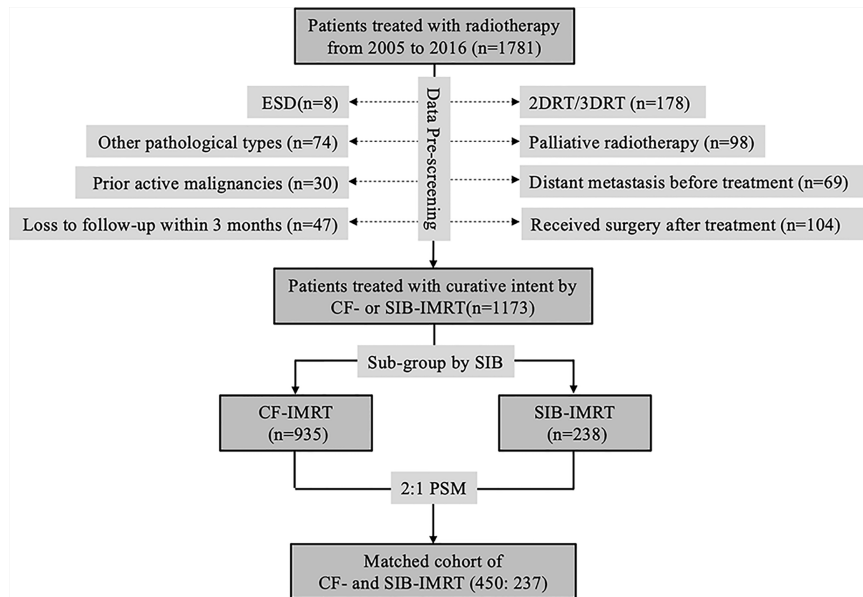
Patients treated with radiotherapy from 2005 to 2016 (n=1781)

Data Pre-screening

ESD(n=8)

2DRT/3DRT (n=178)

Other pathological types (n=74)

Palliative radiotherapy (n=98)

Prior active malignancies (n=30)

Distant metastasis before treatment (n=69)

Loss to follow-up within 3 months (n=47)

Received surgery after treatment (n=104)

Patients treated with curative intent by CF- or SIB-IMRT(n=1173)

Sub-group by SIB

CF-IMRT (n=935)

SIB-IMRT (n=238)

2:1 PSM

Matched cohort of CF- and SIB-IMRT (450: 237)